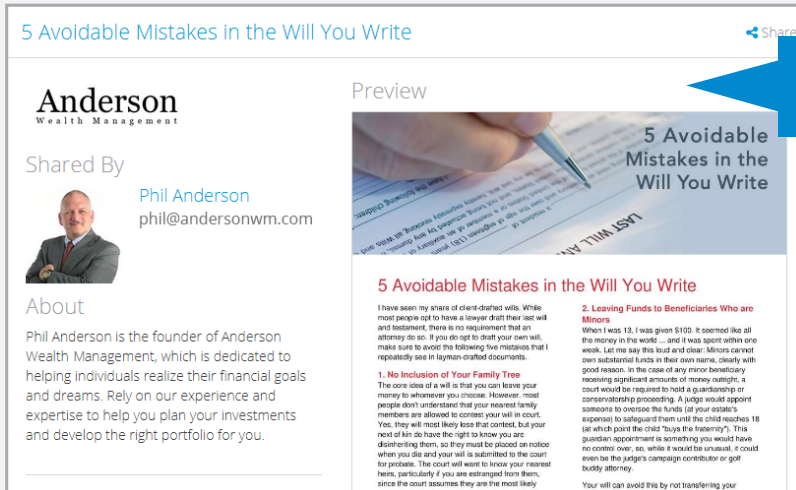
5 Avoidable Mistakes in the Will You Write

Share

Anderson
Wealth Management

Shared By

Phil Anderson
phil@andersonwm.com

About

Phil Anderson is the founder of Anderson Wealth Management, which is dedicated to helping individuals realize their financial goals and dreams. Rely on our experience and expertise to help you plan your investments and develop the right portfolio for you.

Preview

5 Avoidable Mistakes in the Will You Write

LAST WILL AN

5 Avoidable Mistakes in the Will You Write

I have seen my share of client-drafted wills. While most people opt to have a lawyer draft their last will and testament, there is no requirement that an attorney do so. If you do opt to draft your own will, make sure to avoid the following five mistakes that I repeatedly see in layman-drafted documents.

1. No Inclusion of Your Family Tree
The core idea of a will is that you can leave your money to whomever you choose. However, most people don't understand that your nearest family members are allowed to contest your will in court. Yes, they will most likely lose that contest, but your next of kin do have the right to know you are disinheriting them, so they must be placed on notice when you die and your will is submitted to the court for probate. The court will want to know your nearest heirs, particularly if you are estranged from them, since the court assumes they are the most likely

2. Leaving Funds to Beneficiaries Who are Minors
When I was 13, I was given $100. It seemed like all the money in the world ... and it was spent within one week. Let me say this loud and clear: Minors cannot own substantial funds in their own name, clearly with good reason. In the case of any minor beneficiary receiving significant amounts of money outright, a court would be required to hold a guardianship or conservatorship proceeding. A judge would appoint someone to oversee the funds (at your estate's expense) to safeguard them until the child reaches 18 (at which point the child "buys the fraternity"). This guardian appointment is something you would have no control over, so, while it would be unusual, it could even be the judge's campaign contributor or golf buddy attorney.

Your will can avoid this by not transferring your